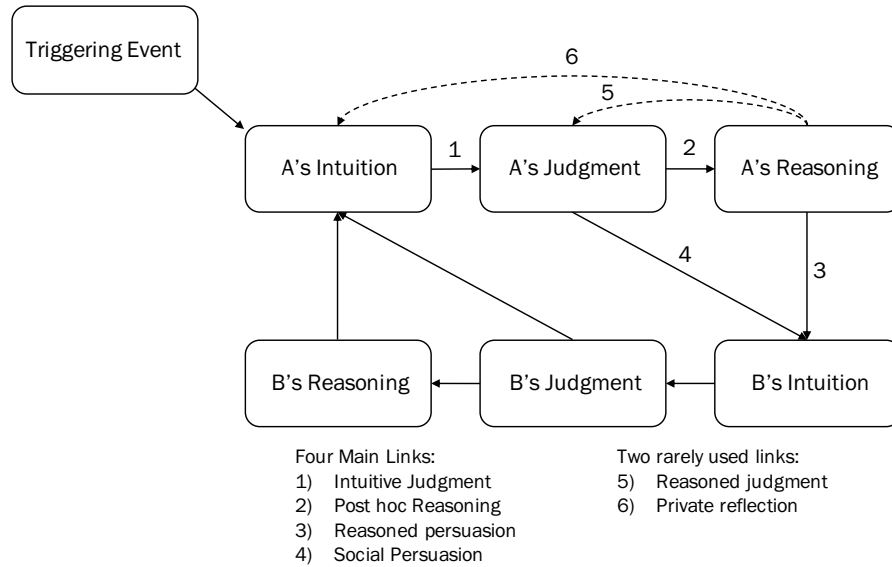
Triggering Event

6

5

A's Intuition

1

A's Judgment

2

A's Reasoning

4

3

B's Reasoning

B's Judgment

B's Intuition

Four Main Links:
1) Intuitive Judgment
2) Post hoc Reasoning
3) Reasoned persuasion
4) Social Persuasion

Two rarely used links:
5) Reasoned judgment
6) Private reflection